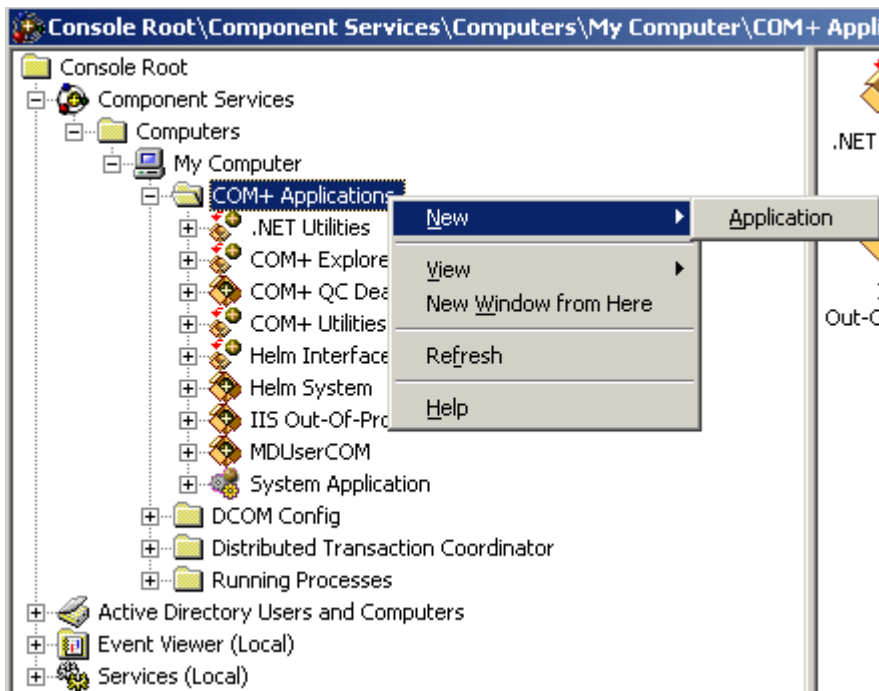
Console Root\Component Services\Computers\My Computer\COM+ Appli

Console Root
Component Services
Computers
My Computer
COM+ Applications
.NET Utilities
COM+ Explore
COM+ QC Dea
COM+ Utilities
Helm Interface
Helm System
IIS Out-Of-Pro
MDUserCOM
System Application
DCOM Config
Distributed Transaction Coordinator
Running Processes
Active Directory Users and Computers
Event Viewer (Local)
Services (Local)

New
View
New Window from Here
Refresh
Help

Application

.NET
Out-C